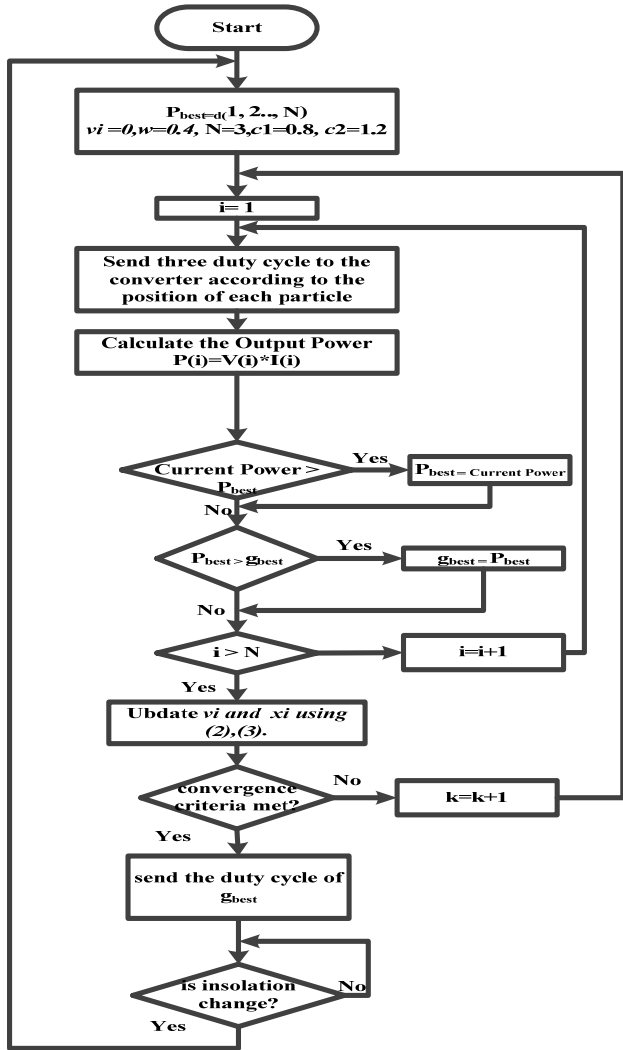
Start

$P_{best=d}(1, 2.., N)$
$vi = 0, w = 0.4$, N=3, $c1 = 0.8$, $c2 = 1.2$

i= 1

Send three duty cycle to the converter according to the position of each particle

Calculate the Output Power
P(i)=V(i)*I(i)

Current Power > $P_{best}$

Yes

$P_{best = Current Power}$

No

$P_{best} > g_{best}$

Yes

$g_{best} = P_{best}$

No

i > N

i=i+1

Yes

Ubdate *vi and xi using (2),(3).*

convergence criteria met?

No

k=k+1

Yes

send the duty cycle of $g_{best}$

is insolation change?

No

Yes